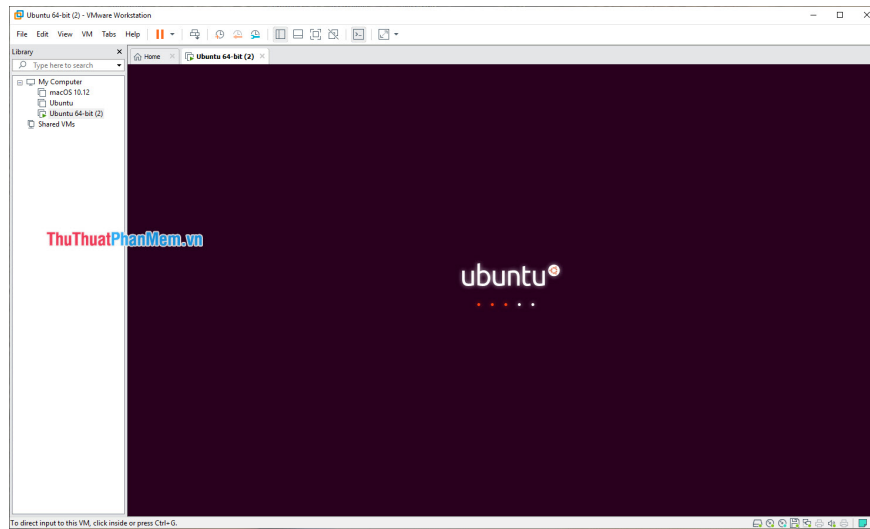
Ubuntu 64-bit (2) - VMware Workstation

File Edit View VM Tabs Help

Library
Type here to search
My Computer
macOS 10.12
Ubuntu
Ubuntu 64-bit (2)
Shared VMs

Home
Ubuntu 64-bit (2)

ThuThuatPhanMem.vn

ubuntu

To direct input to this VM, click inside or press Ctrl+G.